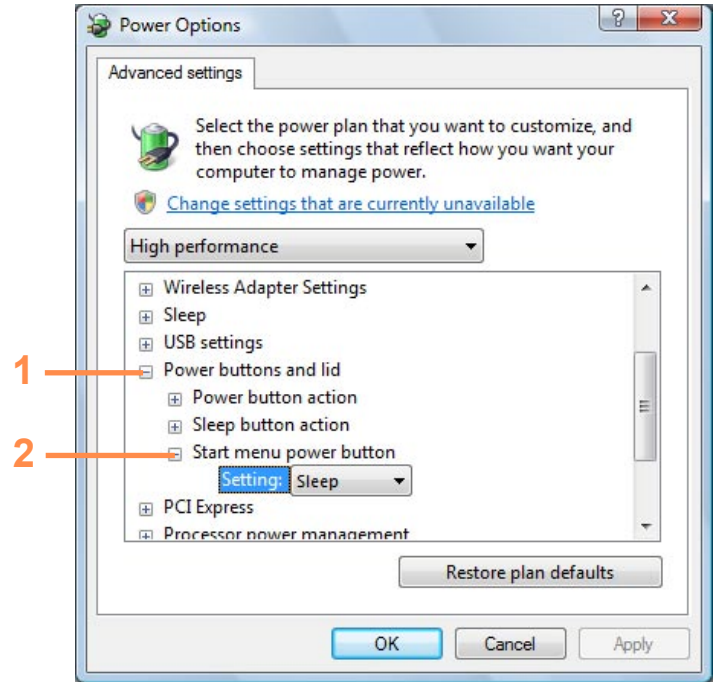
Power Options

?

X

Advanced settings

Select the power plan that you want to customize, and then choose settings that reflect how you want your computer to manage power.

Change settings that are currently unavailable

High performance

Wireless Adapter Settings
Sleep
USB settings
1
Power buttons and lid
Power button action
Sleep button action
2
Start menu power button
Setting: Sleep
PCI Express
Processor power management

Restore plan defaults

OK

Cancel

Apply